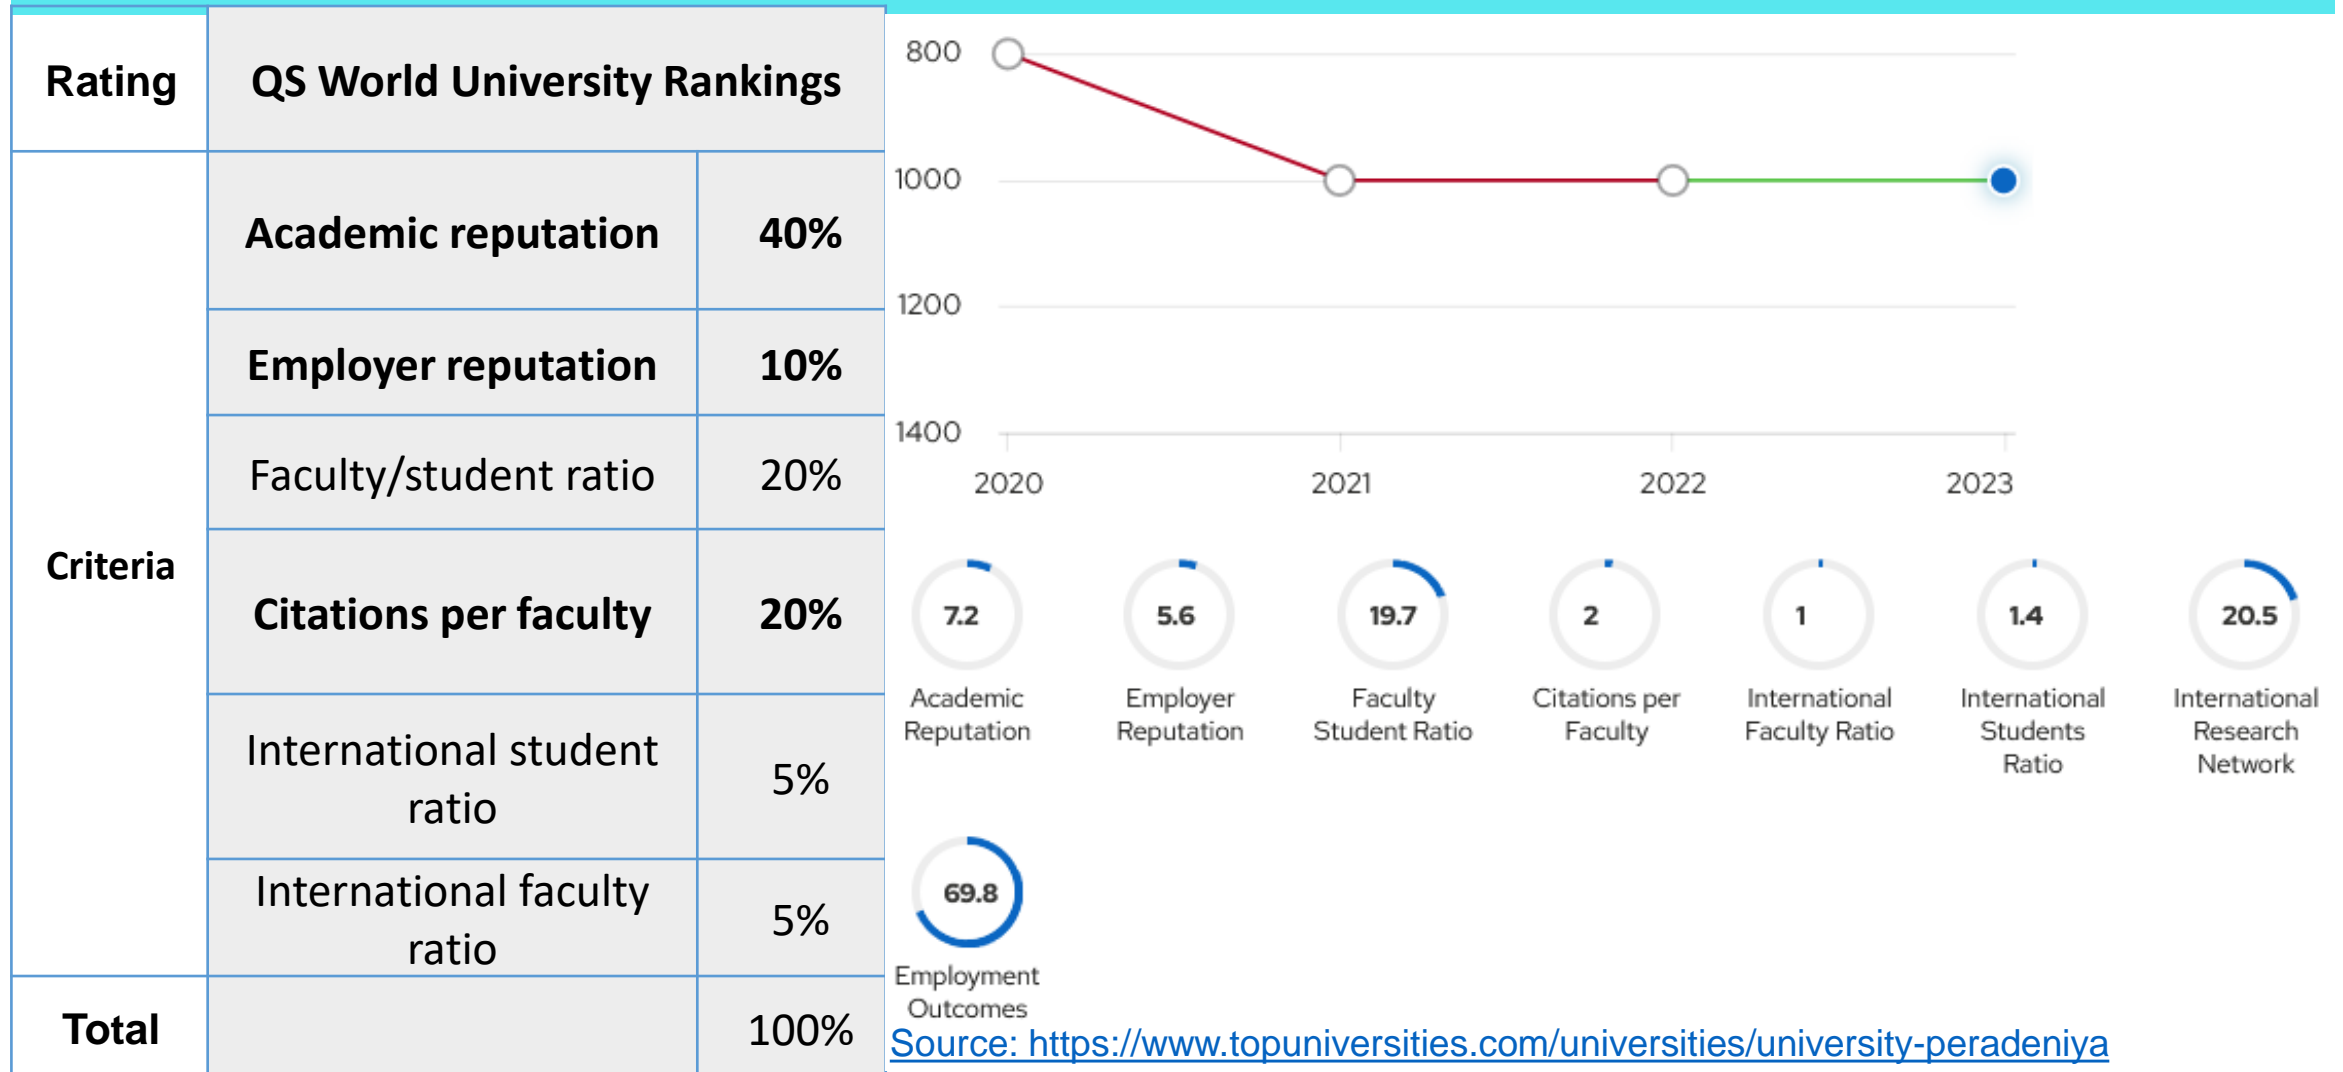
| Rating | QS World University Rankings | |
|---|---|---|
| Criteria | Academic reputation | 40% |
| | Employer reputation | 10% |
| | Faculty/student ratio | 20% |
| | Citations per faculty | 20% |
| | International student ratio | 5% |
| | International faculty ratio | 5% |
| Total | | 100% |

800
1000
1200
1400
2020
2021
2022
2023

7.2
Academic Reputation

5.6
Employer Reputation

19.7
Faculty Student Ratio

2
Citations per Faculty

1
International Faculty Ratio

1.4
International Students Ratio

20.5
International Research Network

69.8
Employment Outcomes

Source: https://www.topuniversities.com/universities/university-peradeniya